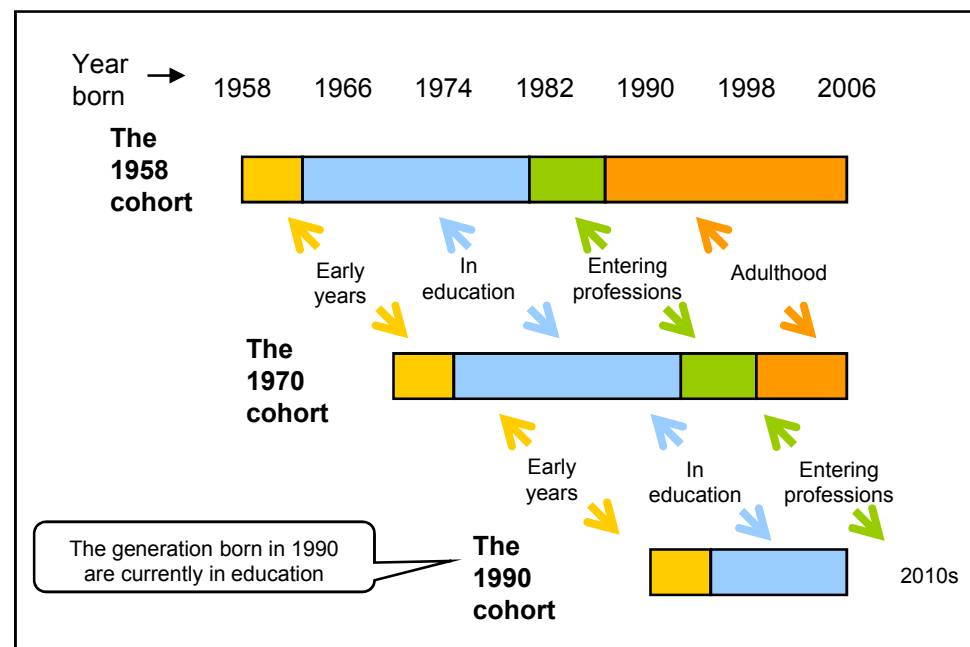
Year born

1958 1966 1974 1982 1990 1998 2006

The 1958 cohort

Early years

In education

Entering professions

Adulthood

The 1970 cohort

Early years

In education

Entering professions

The generation born in 1990 are currently in education

The 1990 cohort

2010s